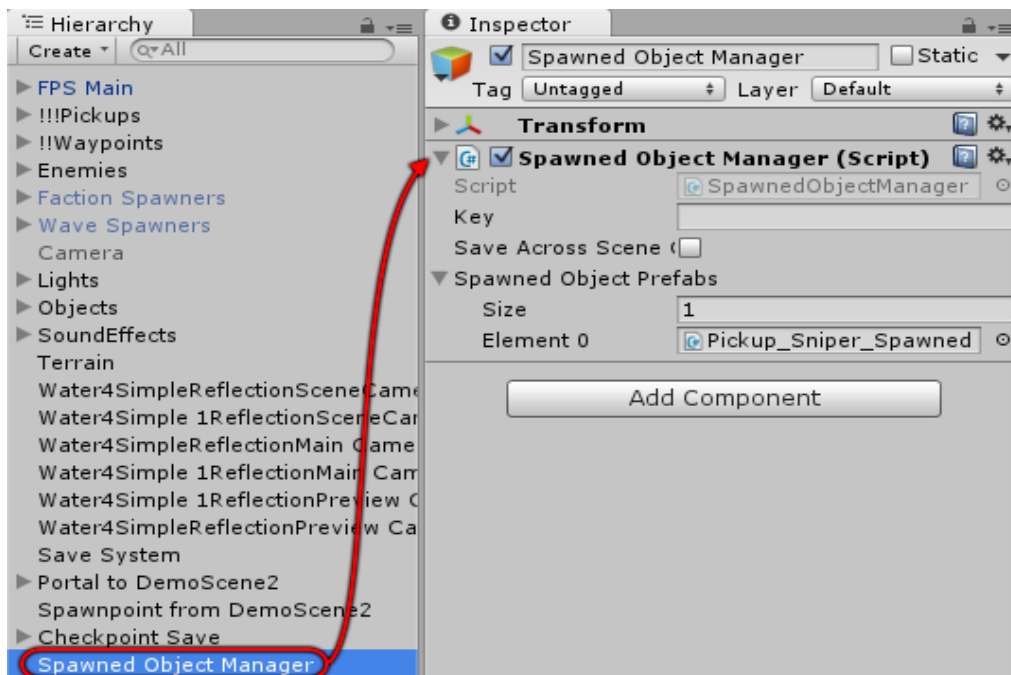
Hierarchy
Create ▾ Q▾All
FPS Main
!!!Pickups
!!Waypoints
Enemies
Faction Spawners
Wave Spawners
Camera
Lights
Objects
SoundEffects
Terrain
Water4SimpleReflectionSceneCame
Water4Simple 1ReflectionSceneCar
Water4SimpleReflectionMain Came
Water4Simple 1ReflectionMain Cam
Water4Simple 1ReflectionPreview C
Water4SimpleReflectionPreview Ca
Save System
Portal to DemoScene2
Spawnpoint from DemoScene2
Checkpoint Save
Spawned Object Manager

Inspector
Spawned Object Manager
Static
Tag Untagged
Layer Default
Transform
Spawned Object Manager (Script)
Script SpawnedObjectManager
Key
Save Across Scene C
Spawned Object Prefabs
Size 1
Element 0 Pickup_Sniper_Spawned
Add Component